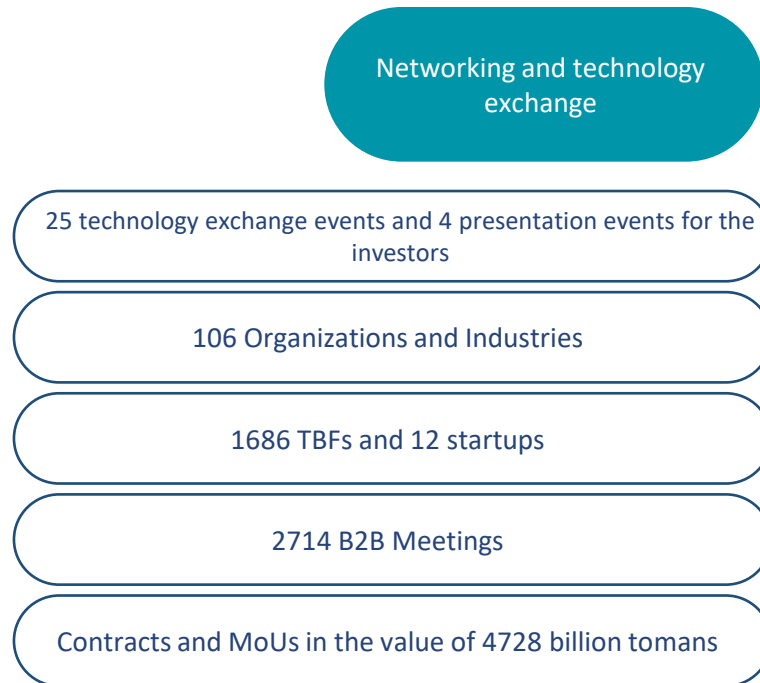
Networking and technology exchange

25 technology exchange events and 4 presentation events for the investors

106 Organizations and Industries

1686 TBFs and 12 startups

2714 B2B Meetings

Contracts and MoUs in the value of 4728 billion tomans